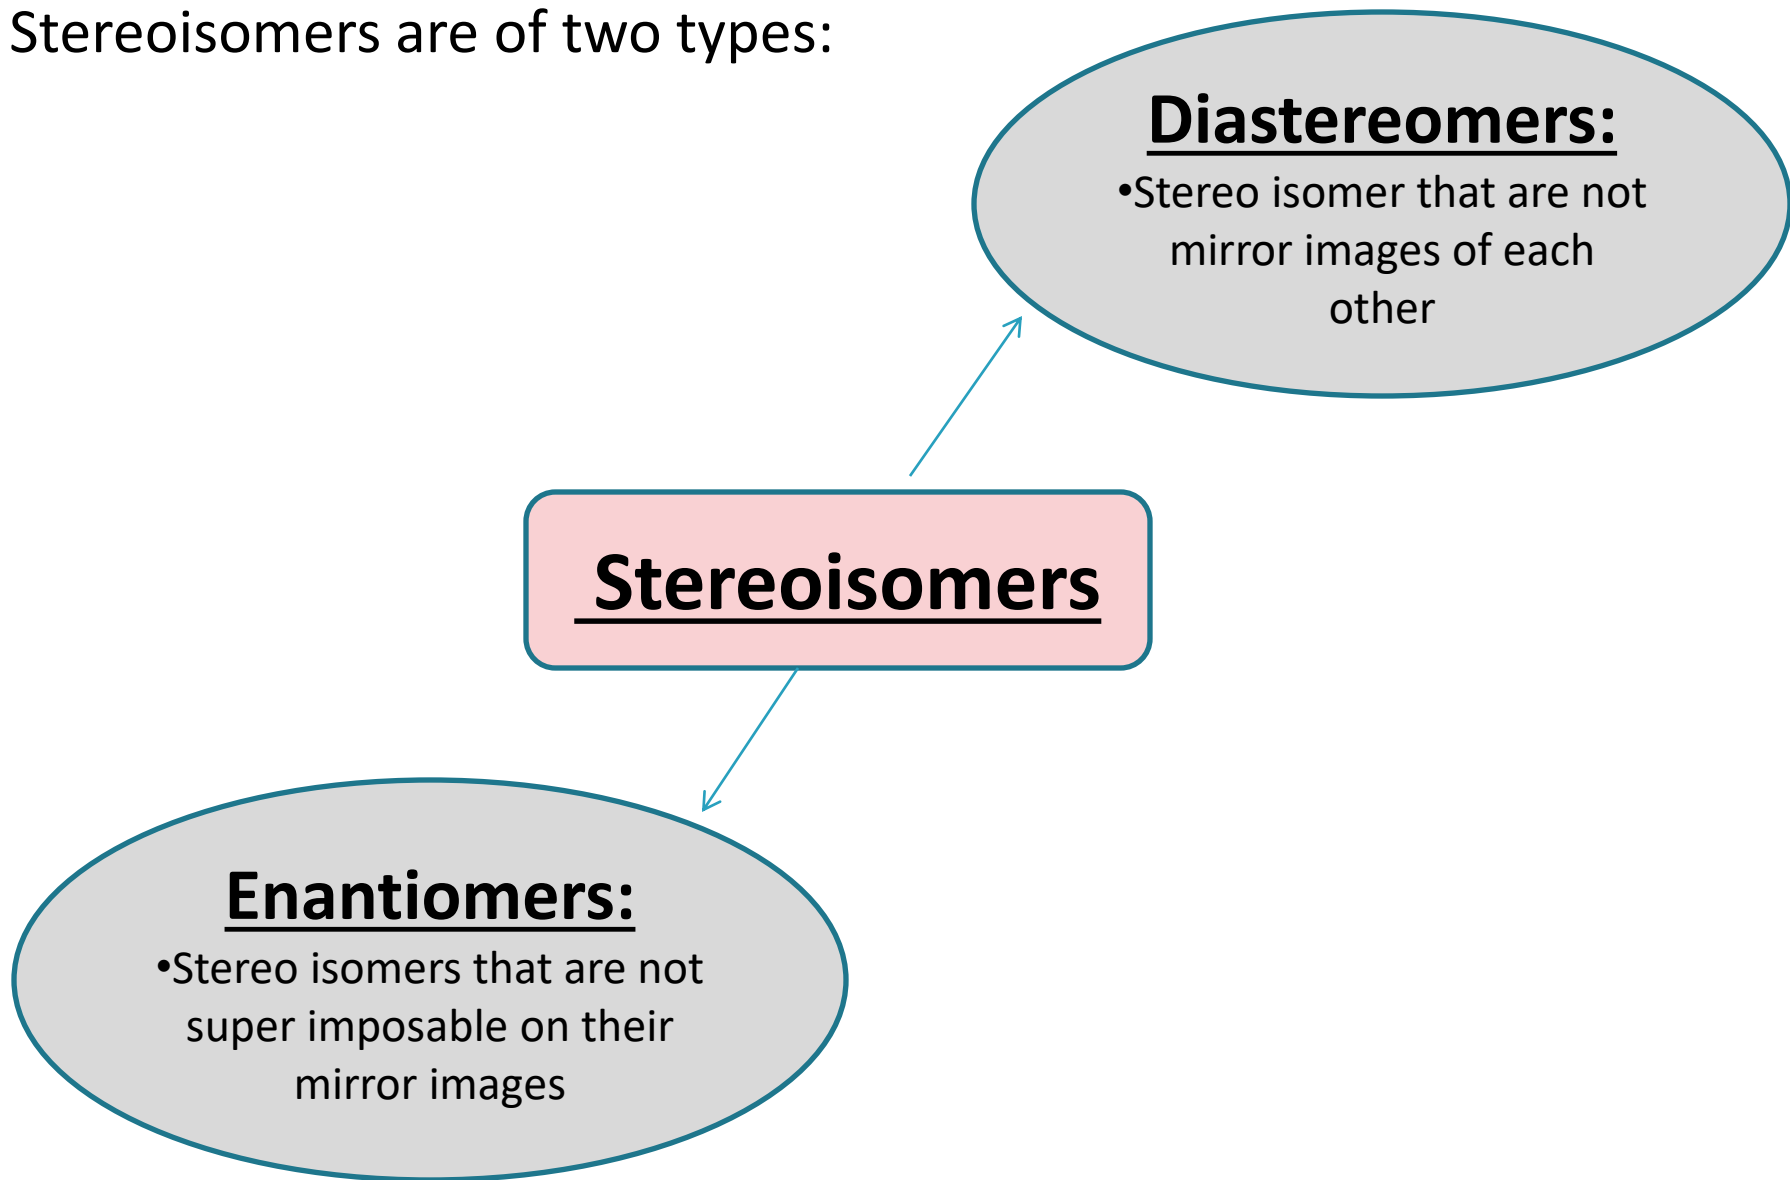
Stereoisomers are of two types:

Diastereomers:
•Stereo isomer that are not mirror images of each other

Stereoisomers

Enantiomers:
•Stereo isomers that are not super imposable on their mirror images